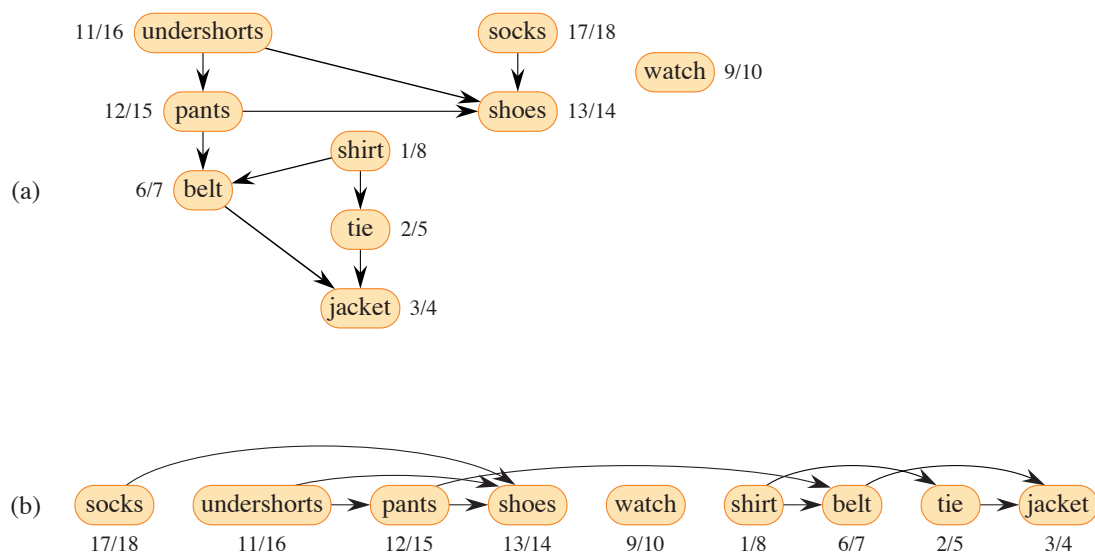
11/16 undershorts
socks 17/18
watch 9/10
12/15 pants
shoes 13/14
shirt 1/8
(a)
6/7 belt
tie 2/5
jacket 3/4

(b)
socks 17/18
undershorts 11/16
pants 12/15
shoes 13/14
watch 9/10
shirt 1/8
belt 6/7
tie 2/5
jacket 3/4